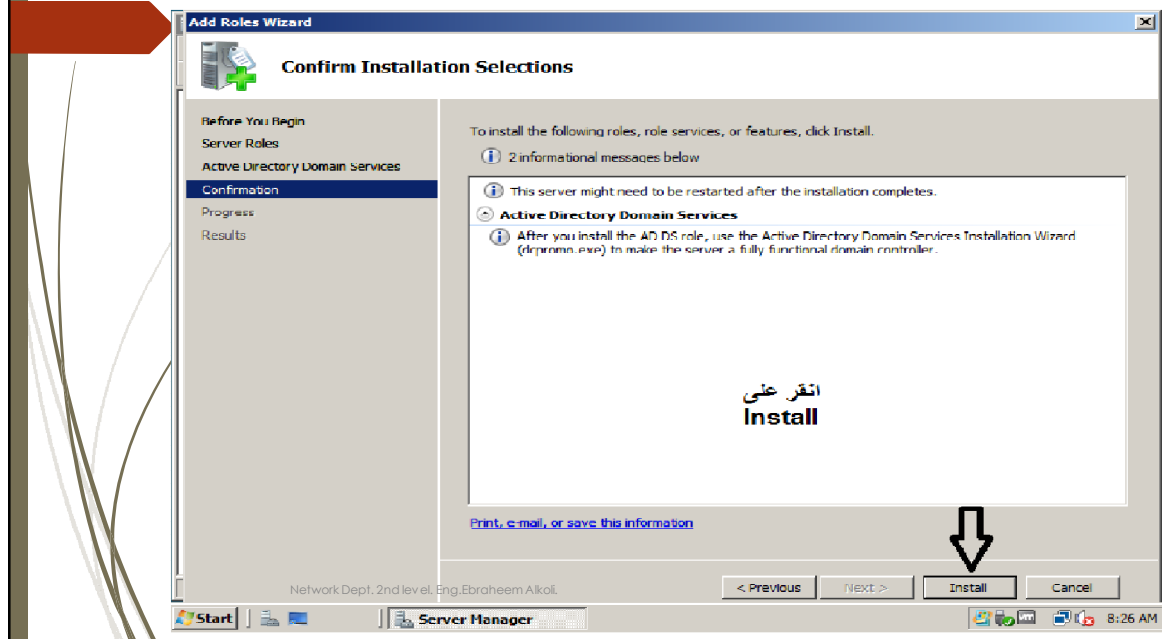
Add Roles Wizard

Confirm Installation Selections

Before You Begin
Server Roles
Active Directory Domain Services
Confirmation
Progress
Results

To install the following roles, role services, or features, click Install.

2 informational messages below

This server might need to be restarted after the installation completes.

Active Directory Domain Services

After you install the AD DS role, use the Active Directory Domain Services Installation Wizard (dcpromo.exe) to make the server a fully functional domain controller.

انقر على
Install

Print, e-mail, or save this information

Network Dept. 2nd level. Eng.Ebraheem Alkoli.

< Previous
Next >
Install
Cancel

Start
Server Manager
8:26 AM